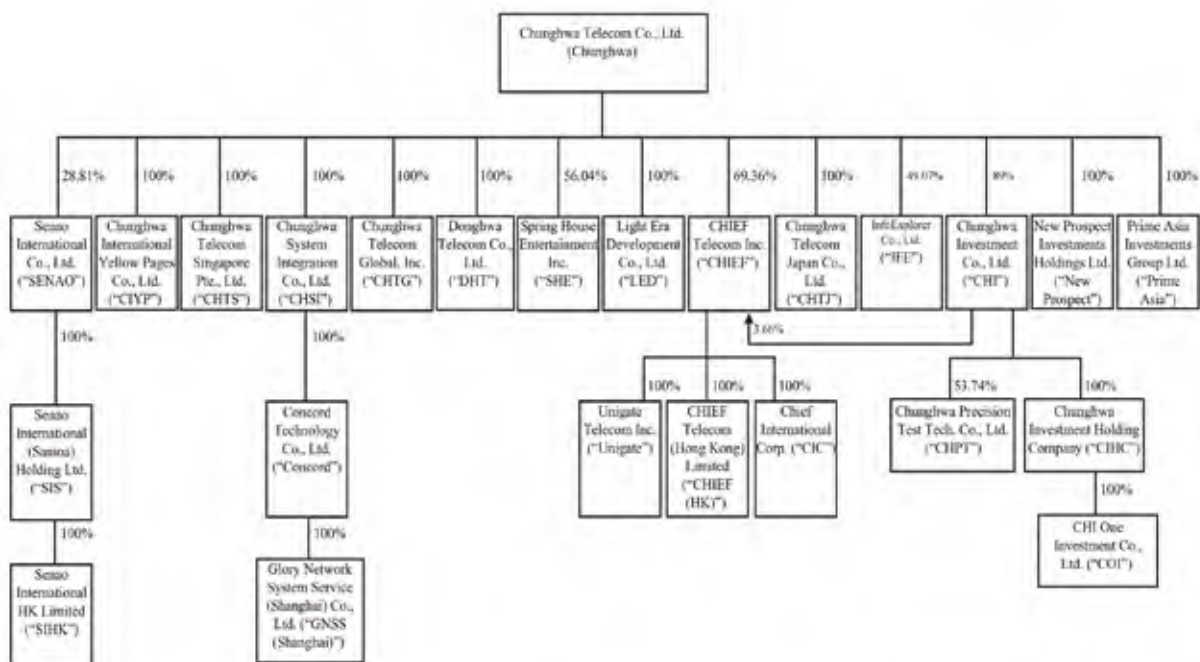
Chunghwa Telecom Co., Ltd. (Chunghwa)

28.81%
100%
100%
100%
100%
100%
56.04%
100%
69.36%
100%
49.07%
89%
100%
100%

Senao International Co., Ltd. ("SENAO")

Chunghwa International Yellow Pages Co., Ltd. ("CIYP")

Chunghwa Telecom Singapore Pte., Ltd. ("CHTS")

Chunghwa System Integration Co., Ltd. ("CHSI")

Chunghwa Telecom Global, Inc. ("CHTG")

Donghwa Telecom Co., Ltd. ("DHT")

Spring House Entertainment Inc. ("SHE")

Light Era Development Co., Ltd. ("LED")

CHIEF Telecom Inc. ("CHIEF")

Chunghwa Telecom Japan Co., Ltd. ("CHTJ")

InfoExplorer Co., Ltd. ("IFE")

Chunghwa Investment Co., Ltd. ("CHI")

New Prospect Investments Holdings Ltd. ("New Prospect")

Prime Asia Investments Group Ltd. ("Prime Asia")

100%

Senao International (Samoa) Holding Ltd. ("SIS")

100%

Senao International HK Limited ("SIHK")

100%

Concord Technology Co., Ltd. ("Concord")

100%

Glory Network System Service (Shanghai) Co., Ltd. ("GNSS (Shanghai)")

3.66%

100%
100%
100%

Unigate Telecom Inc. ("Unigate")

CHIEF Telecom (Hong Kong) Limited ("CHIEF (HK)")

Chief International Corp. ("CIC")

53.74%
100%

Chunghwa Precision Test Tech. Co., Ltd. ("CHPT")

Chunghwa Investment Holding Company ("CIHC")

100%

CHI One Investment Co., Ltd. ("COI")